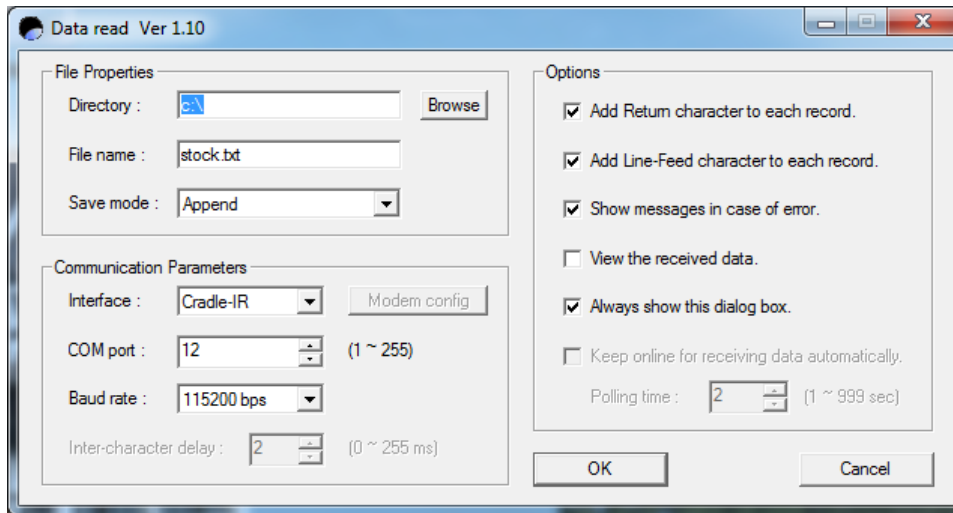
Data read Ver 1.10

File Properties
Directory : c:\ Browse
File name : stock.txt
Save mode : Append

Communication Parameters
Interface : Cradle-IR Modem config
COM port : 12 (1 ~ 255)
Baud rate : 115200 bps
Inter-character delay : 2 (0 ~ 255 ms)

Options
Add Return character to each record.
Add Line-Feed character to each record.
Show messages in case of error.
View the received data.
Always show this dialog box.
Keep online for receiving data automatically.
Polling time : 2 (1 ~ 999 sec)

OK
Cancel